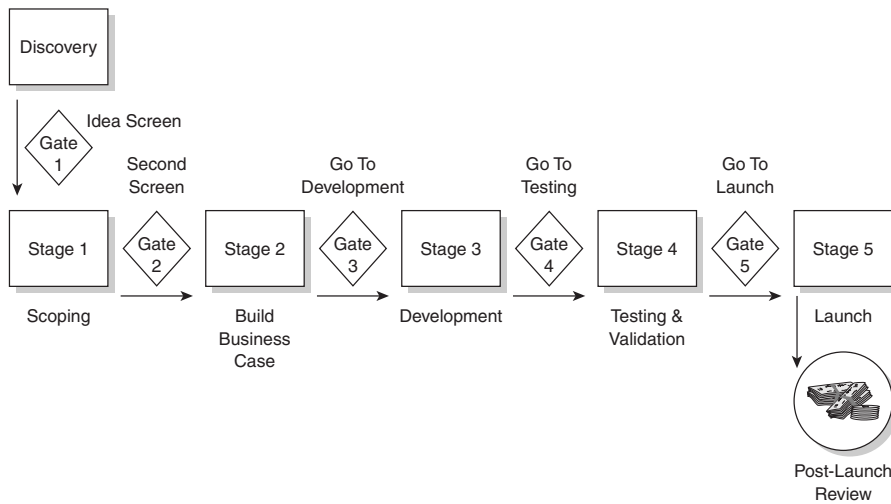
Discovery

Gate 1

Idea Screen

Second Screen

Go To Development

Go To Testing

Go To Launch

Stage 1

Gate 2

Stage 2

Gate 3

Stage 3

Gate 4

Stage 4

Gate 5

Stage 5

Scoping

Build Business Case

Development

Testing & Validation

Launch

Post-Launch Review